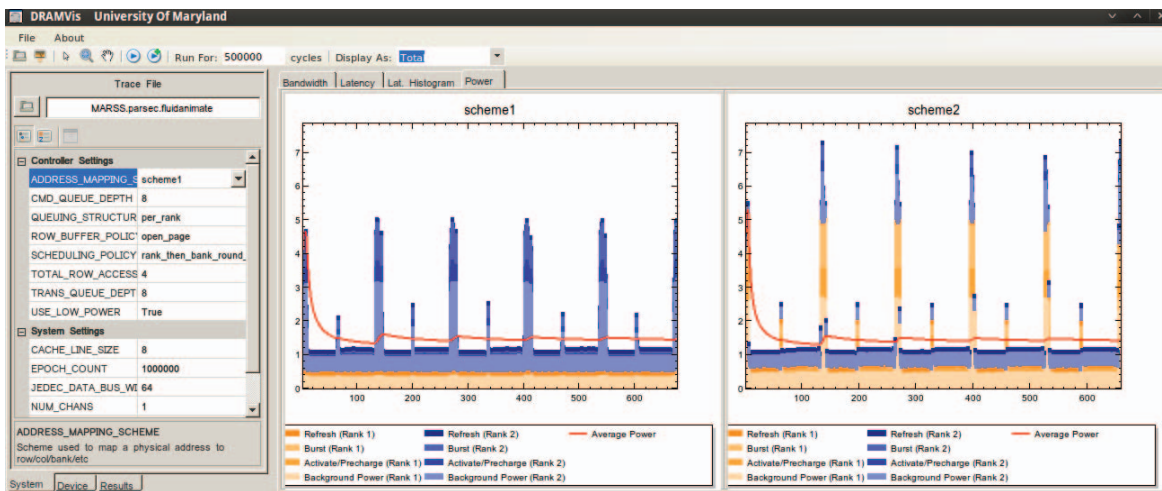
DRAMVis University Of Maryland

File About

Run For: 500000 cycles Display As: Total

Trace File

MARSS.parsec.fluidanimate

Controller Settings

| | |
|---|---|
| ADDRESS_MAPPING_S | scheme1 |
| CMD_QUEUE_DEPTH | 8 |
| QUEUING_STRUCTUR | per_rank |
| ROW_BUFFER_POLICY | open_page |
| SCHEDULING_POLICY | rank_then_bank_round_ |
| TOTAL_ROW_ACCESS | 4 |
| TRANS_QUEUE_DEPT | 8 |
| USE_LOW_POWER | True |

System Settings

| | |
|---|---|
| CACHE_LINE_SIZE | 8 |
| EPOCH_COUNT | 1000000 |
| JEDEC_DATA_BUS_WI | 64 |
| NUM_CHANS | 1 |

ADDRESS_MAPPING_SCHEME
Scheme used to map a physical address to row/col/bank/etc

System Device Results

Bandwidth Latency Lat. Histogram Power

scheme1

7 6 5 4 3 2 1 0

100 200 300 400 500 600

Refresh (Rank 1) Refresh (Rank 2) Average Power
Burst (Rank 1) Burst (Rank 2)
Activate/Precharge (Rank 1) Activate/Precharge (Rank 2)
Background Power (Rank 1) Background Power (Rank 2)

scheme2

7 6 5 4 3 2 1 0

100 200 300 400 500 600

Refresh (Rank 1) Refresh (Rank 2) Average Power
Burst (Rank 1) Burst (Rank 2)
Activate/Precharge (Rank 1) Activate/Precharge (Rank 2)
Background Power (Rank 1) Background Power (Rank 2)